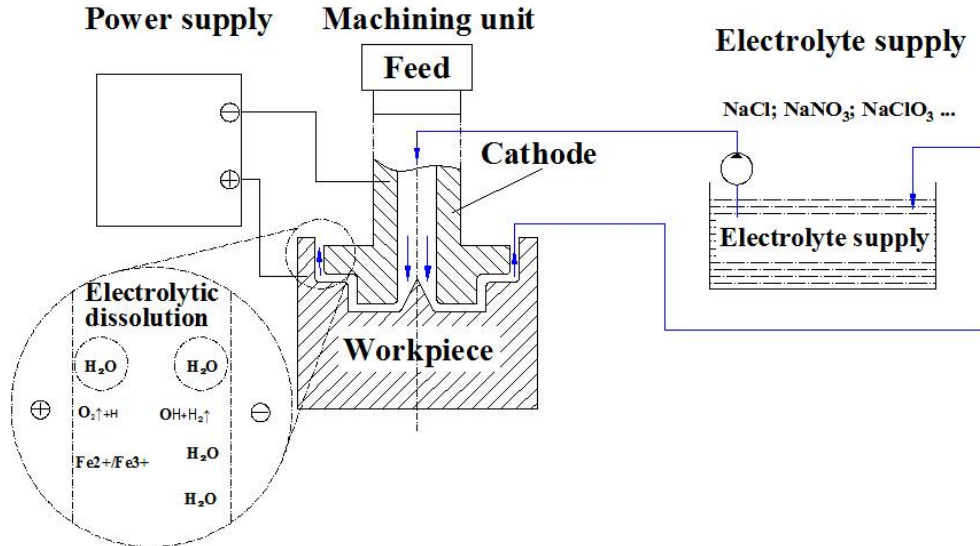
Power supply

Machining unit

Feed

Electrolyte supply

$NaCl$; $NaNO_3$; $NaClO_3$ ...

Cathode

Electrolyte supply

Electrolytic dissolution

Workpiece

$H_2O$

$H_2O$

$\oplus$

$O_2\uparrow$+H

OH+$H_2\uparrow$

$\ominus$

Fe2+/Fe3+

$H_2O$

$H_2O$

$\ominus$

$\oplus$